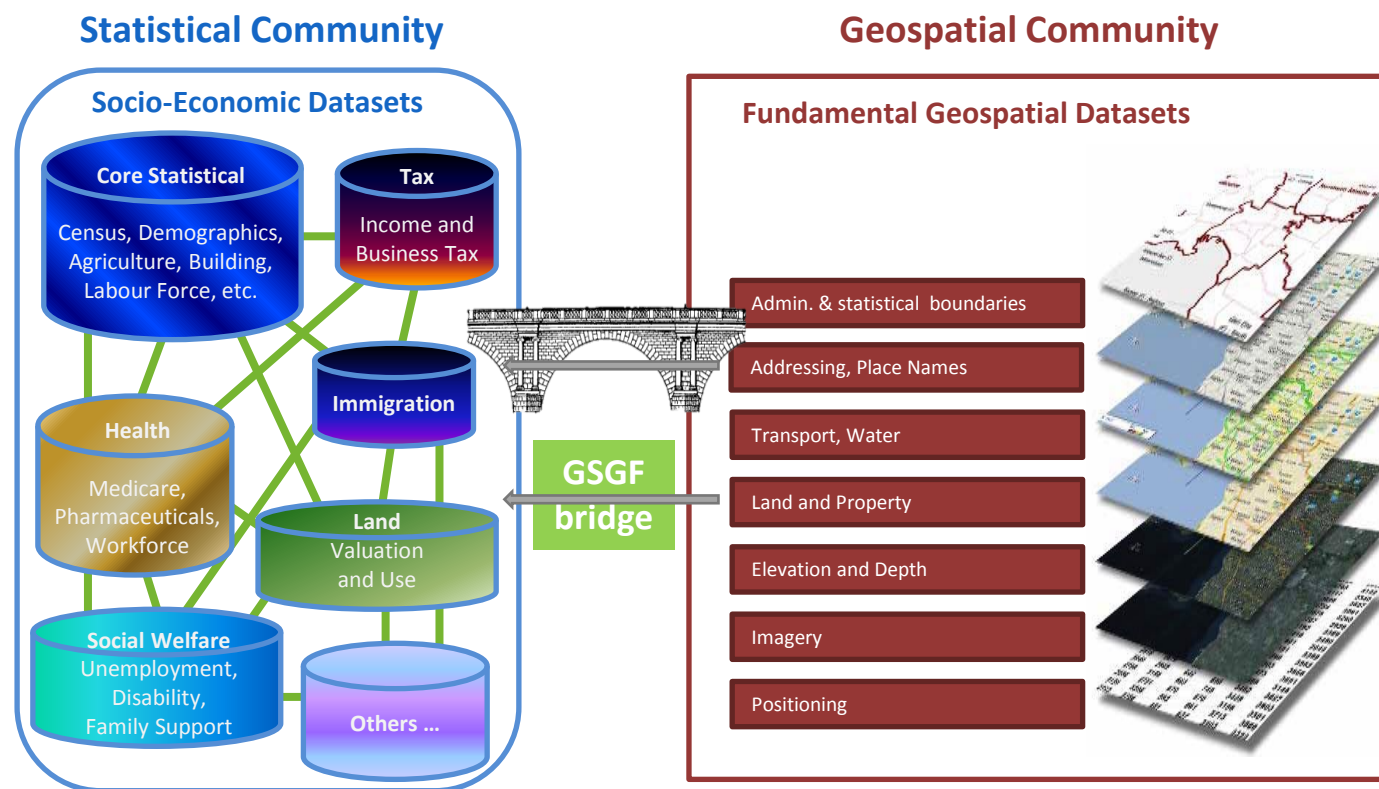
Statistical Community

Geospatial Community

Socio-Economic Datasets

Core Statistical
Census, Demographics, Agriculture, Building, Labour Force, etc.

Tax
Income and Business Tax

Immigration

Health
Medicare, Pharmaceuticals, Workforce

Land
Valuation and Use

Social Welfare
Unemployment, Disability, Family Support

Others …

GSGF bridge

Fundamental Geospatial Datasets

Admin. & statistical boundaries

Addressing, Place Names

Transport, Water

Land and Property

Elevation and Depth

Imagery

Positioning